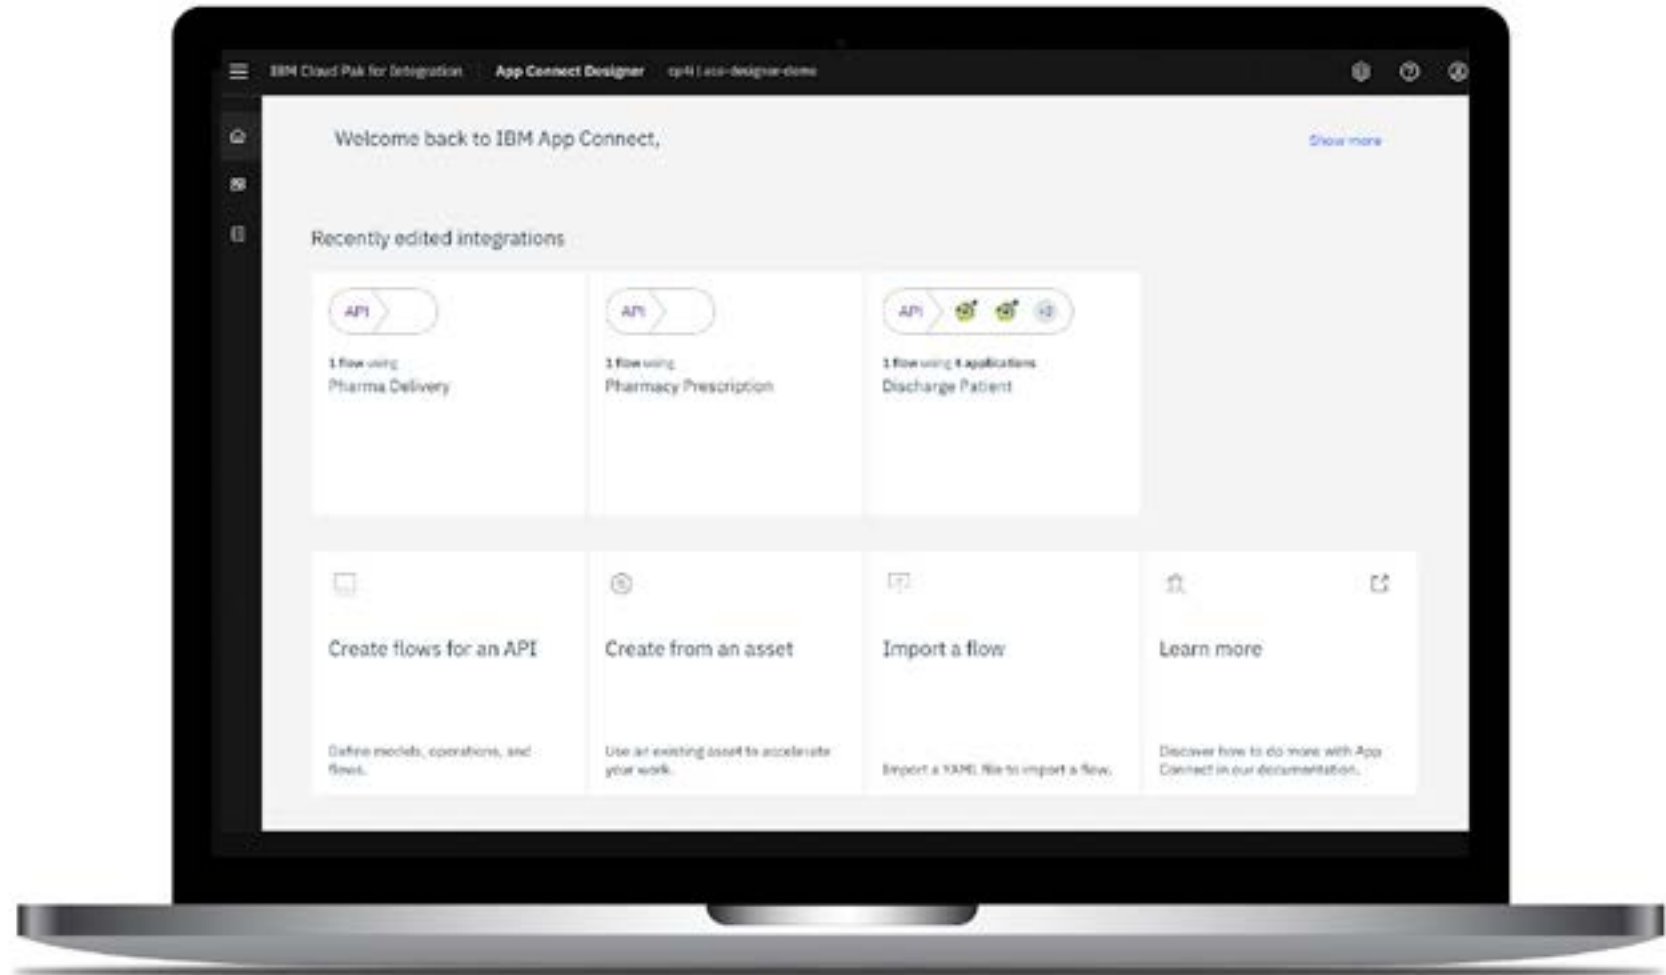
IBM Cloud Pak for Integration | App Connect Designer | cp4i | ace-designer-demo

Welcome back to IBM App Connect,

Show more

Recently edited integrations

API

1 flow using
Pharma Delivery

API

1 flow using
Pharmacy Prescription

API +3

1 flow using 4 applications
Discharge Patient

Create flows for an API

Define models, operations, and flows.

Create from an asset

Use an existing asset to accelerate your work.

Import a flow

Import a YAML file to import a flow.

Learn more

Discover how to do more with App Connect in our documentation.